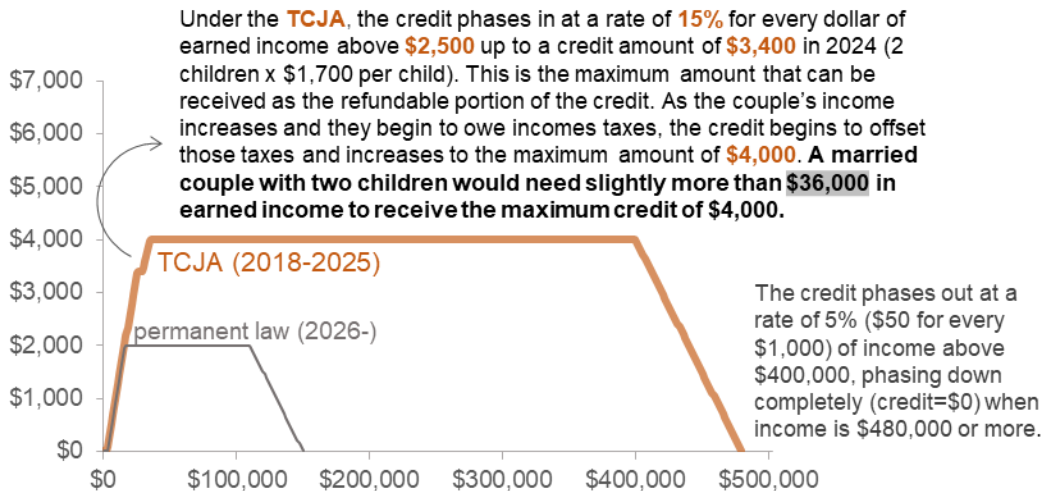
Under the **TCJA**, the credit phases in at a rate of **15%** for every dollar of earned income above **$2,500** up to a credit amount of **$3,400** in 2024 (2 children x $1,700 per child). This is the maximum amount that can be received as the refundable portion of the credit. As the couple's income increases and they begin to owe incomes taxes, the credit begins to offset those taxes and increases to the maximum amount of **$4,000**. **A married couple with two children would need slightly more than $36,000 in earned income to receive the maximum credit of $4,000.**

$7,000
$6,000
$5,000
$4,000
$3,000
$2,000
$1,000
$0

TCJA (2018-2025)

permanent law (2026-)

The credit phases out at a rate of 5% ($50 for every $1,000) of income above $400,000, phasing down completely (credit=$0) when income is $480,000 or more.

$0 $100,000 $200,000 $300,000 $400,000 $500,000